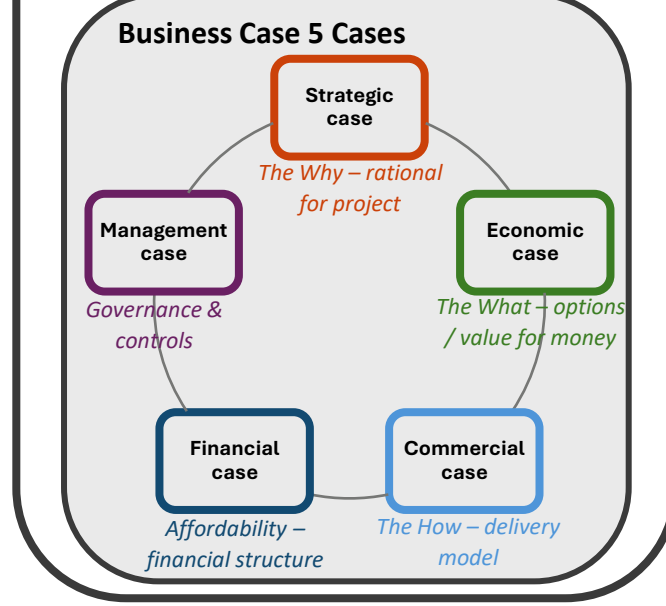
Business Case 5 Cases

Strategic case

The Why – rational for project

Economic case

The What – options / value for money

Commercial case

The How – delivery model

Financial case

Affordability – financial structure

Management case

Governance & controls